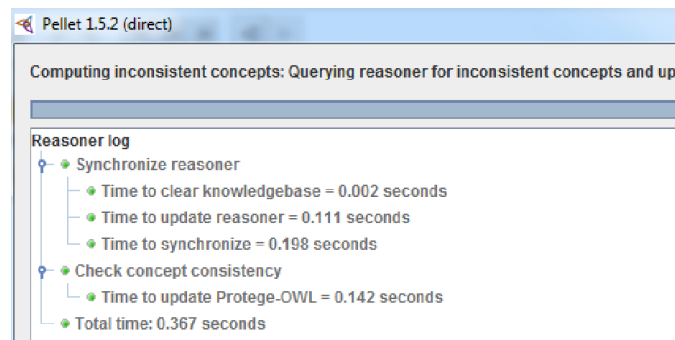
Pellet 1.5.2 (direct)

Computing inconsistent concepts: Querying reasoner for inconsistent concepts and up

Reasoner log

Synchronize reasoner

Time to clear knowledgebase = 0.002 seconds

Time to update reasoner = 0.111 seconds

Time to synchronize = 0.198 seconds

Check concept consistency

Time to update Protege-OWL = 0.142 seconds

Total time: 0.367 seconds